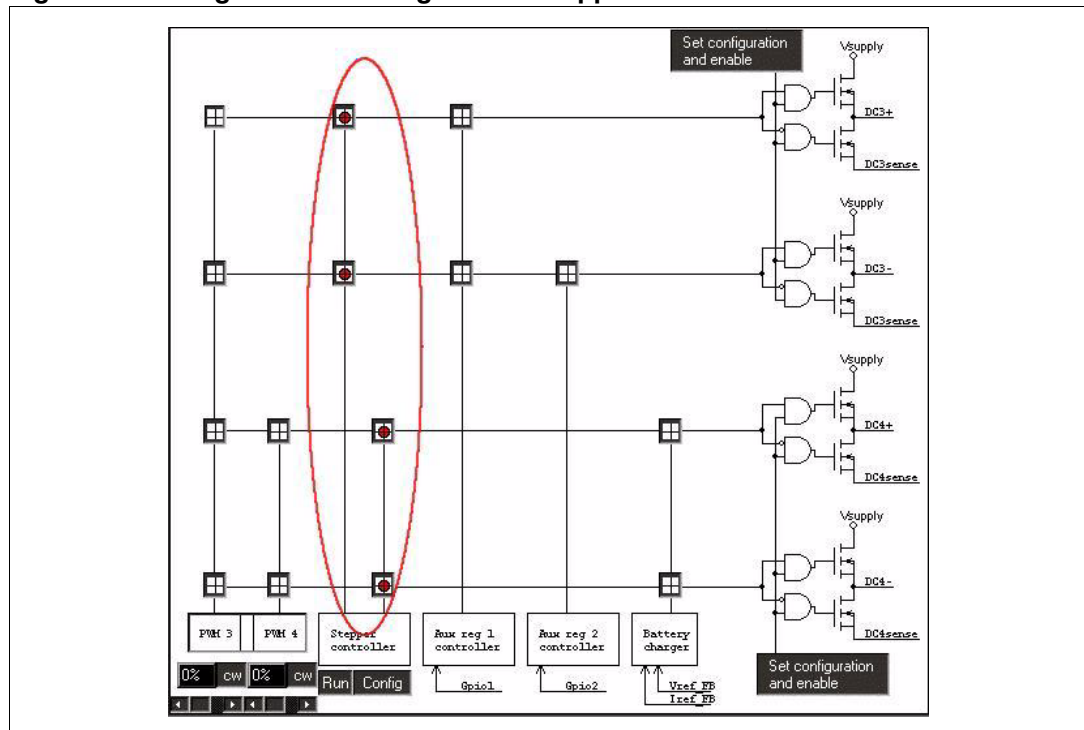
Set configuration and enable

Vsupply

DC3+

DC3sense

Vsupply

DC3-

DC3sense

Vsupply

DC4+

DC4sense

Vsupply

DC4-

DC4sense

PWM 3

PWM 4

Stepper controller

Aux reg 1 controller

Aux reg 2 controller

Battery charger

0%

CW

0%

CW

Run

Config

Gpio1

Gpio2

Vref_FB

Iref_FB

Set configuration and enable